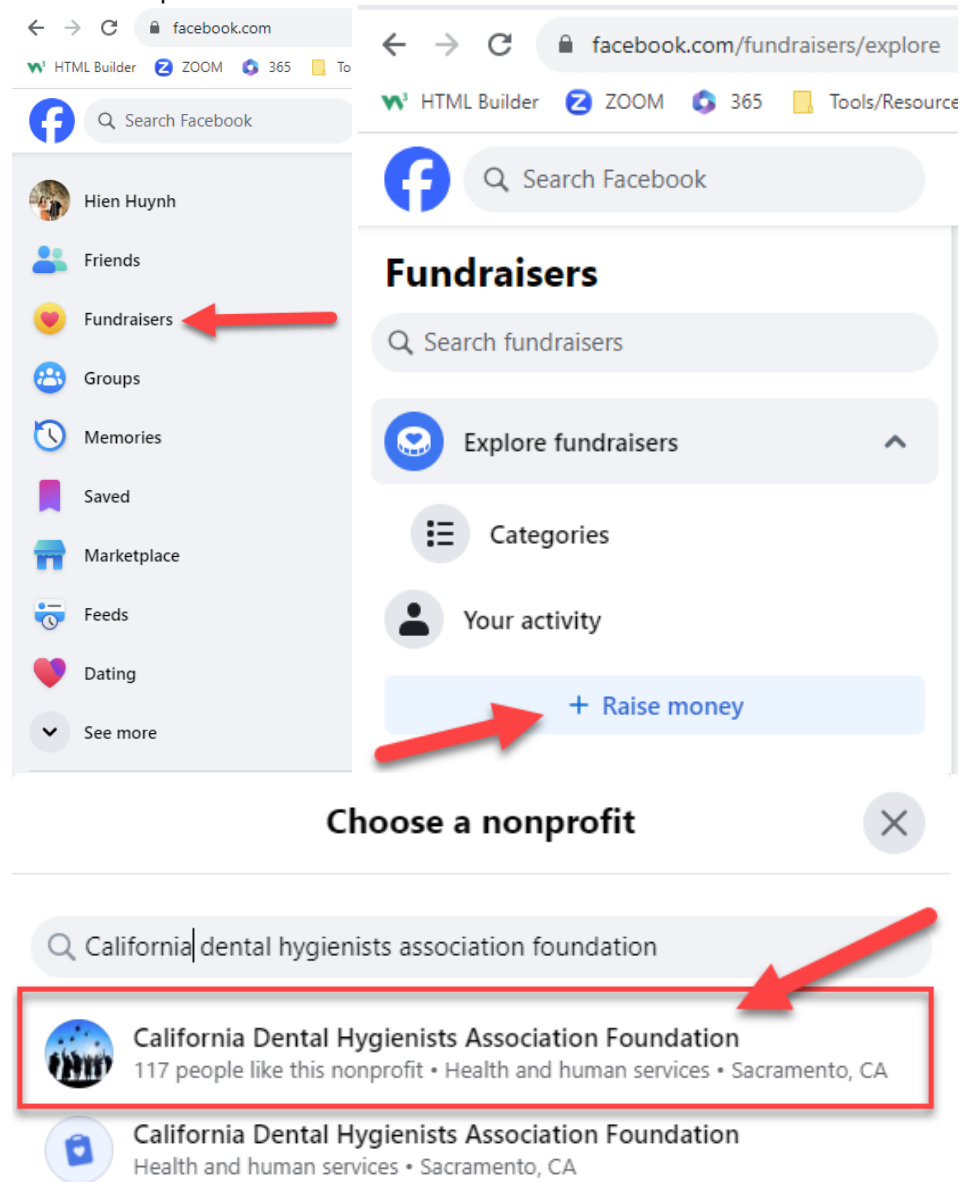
facebook.com
HTML Builder ZOOM 365 To

Search Facebook

Hien Huynh
Friends
Fundraisers
Groups
Memories
Saved
Marketplace
Feeds
Dating
See more

facebook.com/fundraisers/explore
HTML Builder ZOOM 365 Tools/Resource

Search Facebook

Fundraisers

Search fundraisers

Explore fundraisers

Categories

Your activity

+ Raise money

Choose a nonprofit

California dental hygienists association foundation

California Dental Hygienists Association Foundation
117 people like this nonprofit • Health and human services • Sacramento, CA

California Dental Hygienists Association Foundation
Health and human services • Sacramento, CA